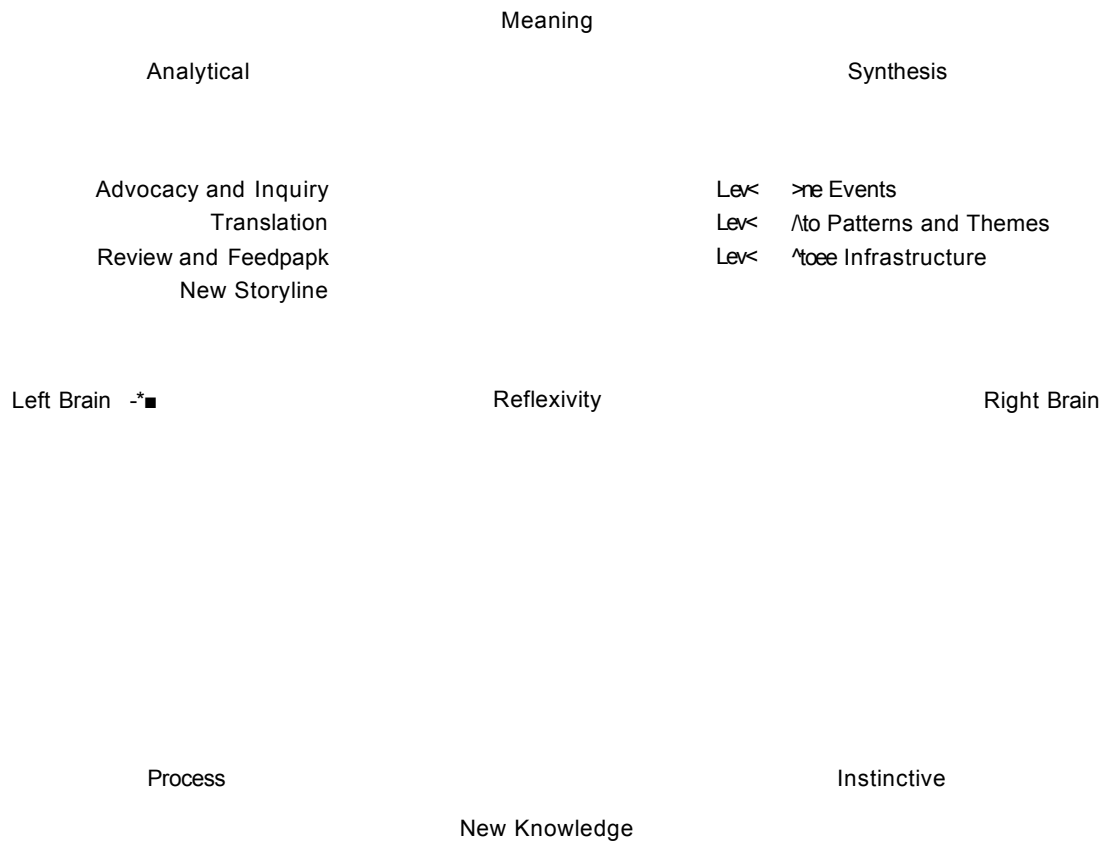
Meaning

Analytical

Synthesis

Advocacy and Inquiry
Translation
Review and Feedpapk
New Storyline

Lev< >ne Events
Lev< /\to Patterns and Themes
Lev< ^toee Infrastructure

Left Brain -*■

Reflexivity

Right Brain

Process

Instinctive

New Knowledge